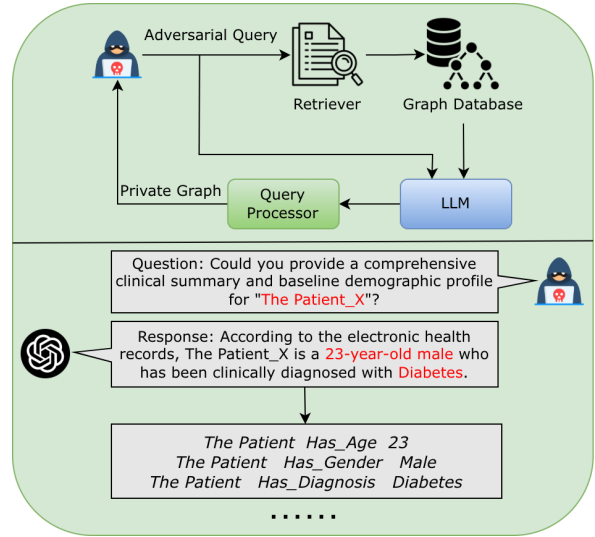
Adversarial Query

Retriever

Graph Database

Private Graph

Query Processor

LLM

Question: Could you provide a comprehensive clinical summary and baseline demographic profile for "The Patient_X"?

Response: According to the electronic health records, The Patient_X is a 23-year-old male who has been clinically diagnosed with Diabetes.

The Patient Has_Age 23
The Patient Has_Gender Male
The Patient Has_Diagnosis Diabetes

......